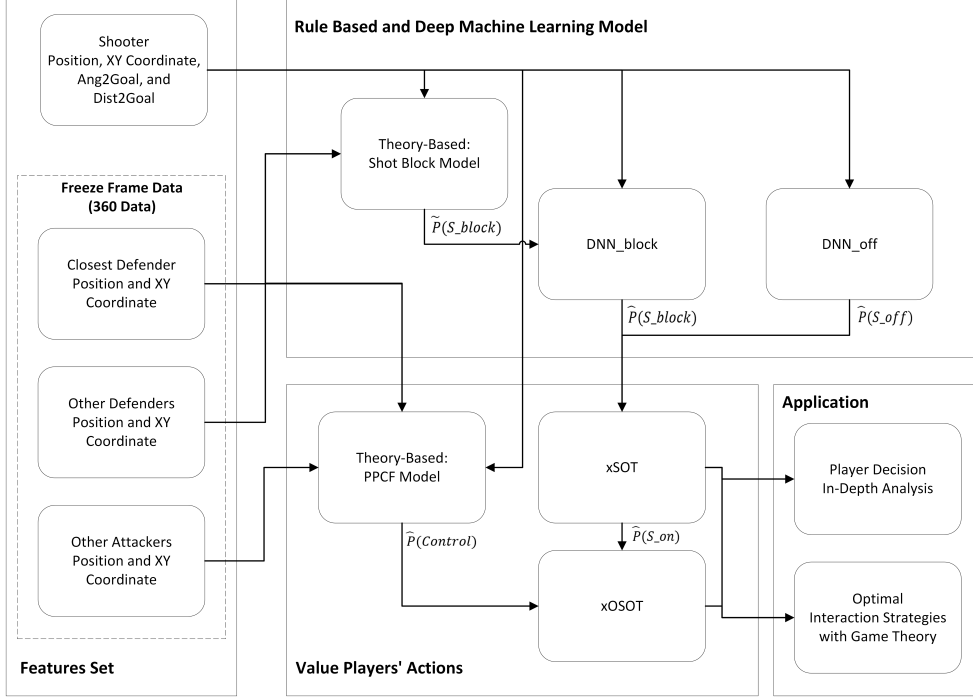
Shooter Position, XY Coordinate, Ang2Goal, and Dist2Goal

Rule Based and Deep Machine Learning Model

Theory-Based: Shot Block Model

Freeze Frame Data (360 Data)

$\widetilde{P}(S\_block)$

DNN_block

DNN_off

Closest Defender Position and XY Coordinate

$\widehat{P}(S\_block)$

$\widehat{P}(S\_off)$

Other Defenders Position and XY Coordinate

Theory-Based: PPCF Model

xSOT

Application

Player Decision In-Depth Analysis

Other Attackers Position and XY Coordinate

$\widehat{P}(Control)$

$\widehat{P}(S\_on)$

xOSOT

Optimal Interaction Strategies with Game Theory

Features Set

Value Players' Actions